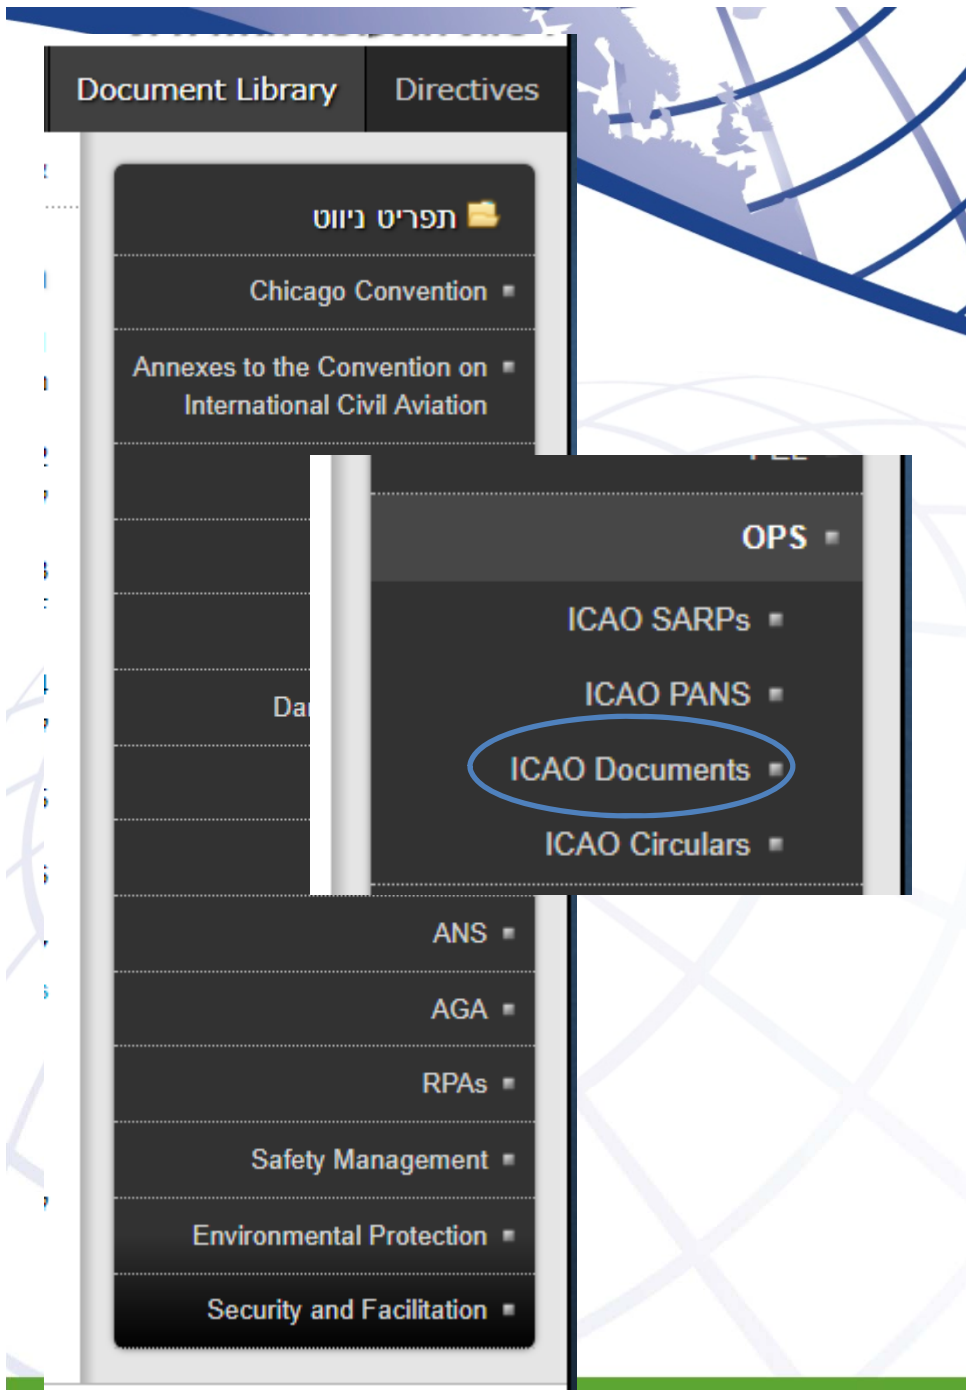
Document Library
Directives

תפריט ניווט

Chicago Convention

Annexes to the Convention on International Civil Aviation

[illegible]

OPS

ICAO SARPs

ICAO PANS

ICAO Documents

ICAO Circulars

Da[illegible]

ANS

AGA

RPAs

Safety Management

Environmental Protection

Security and Facilitation